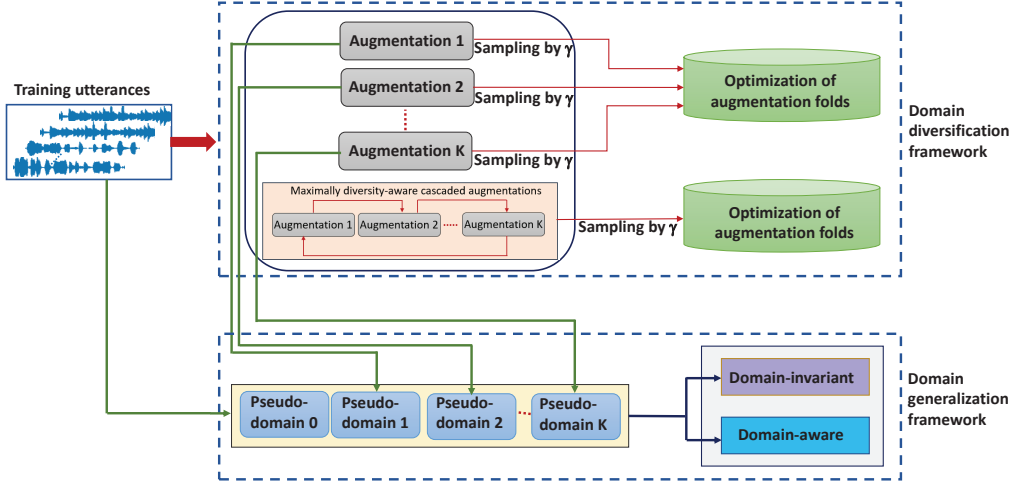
Training utterances

Augmentation 1
Sampling by γ

Augmentation 2
Sampling by γ

Augmentation K
Sampling by γ

Optimization of augmentation folds

Domain diversification framework

Maximally diversity-aware cascaded augmentations
Augmentation 1
Augmentation 2
Augmentation K
Sampling by γ

Optimization of augmentation folds

Pseudo-domain 0
Pseudo-domain 1
Pseudo-domain 2
Pseudo-domain K

Domain-invariant
Domain-aware

Domain generalization framework